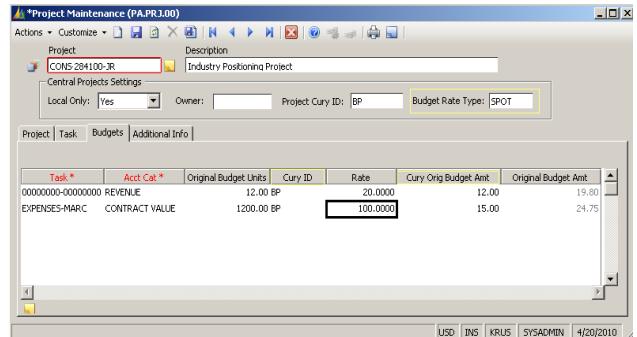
*Project Maintenance (PA.PRJ.00)

Actions ▾ Customize ▾

Project
CONS 284100-JR

Description
Industry Positioning Project

Central Projects Settings
Local Only: Yes
Owner:
Project Cury ID: BP
Budget Rate Type: SPOT

Project | Task | Budgets | Additional Info

| Task * | Acct Cat * | Original Budget Units | Cury ID | Rate | Cury Orig Budget Amt | Original Budget Amt |
|---|---|---|---|---|---|---|
| 00000000-00000000 | REVENUE | 12.00 | BP | 20.0000 | 12.00 | 19.80 |
| EXPENSES-MARC | CONTRACT VALUE | 1200.00 | BP | 100.0000 | 15.00 | 24.75 |

USD | INS | KRUS | SYSADMIN | 4/20/2010